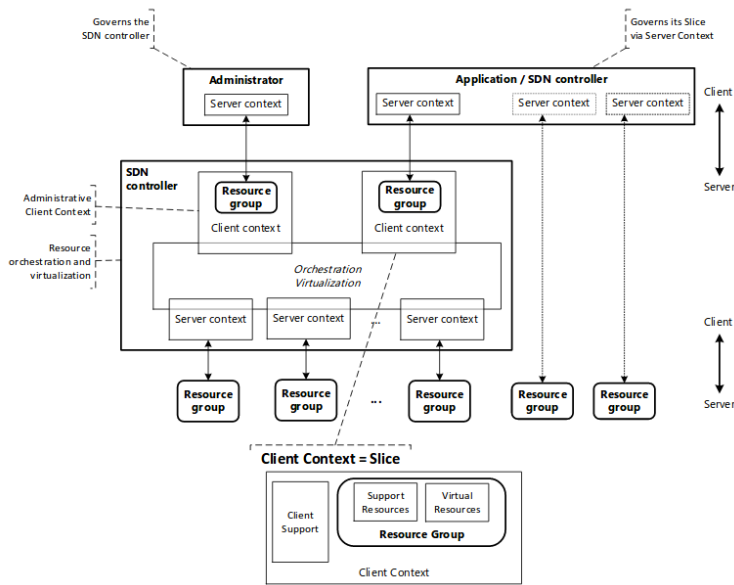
Governs the SDN controller

Governs its Slice via Server Context

Administrator

Server context

Application / SDN controller

Server context

Server context

Server context

Client

Server

SDN controller

Administrative Client Context

Resource group

Client context

Resource group

Client context

Resource orchestration and virtualization

Orchestration Virtualization

Server context

Server context

Server context

Client

Server

Resource group

Resource group

...

Resource group

Resource group

Resource group

Client Context = Slice

Client Support

Support Resources

Virtual Resources

Resource Group

Client Context